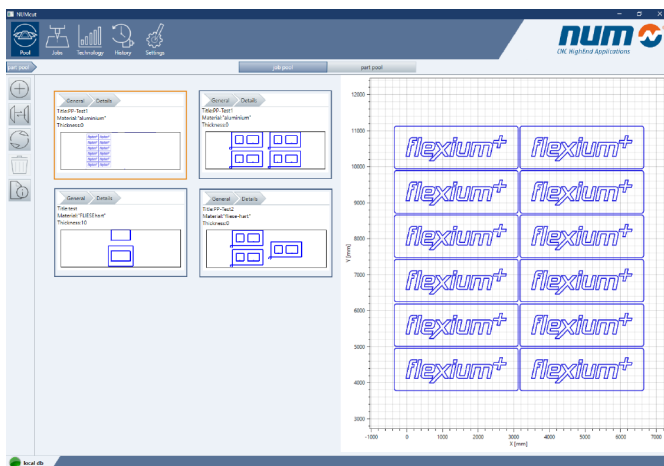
NUMcut

Pool Jobs Technology History Settings

num CNC HighEnd Applications

part pool

job pool part pool

General Details
Title:PP-Test1
Material:"aluminium"
Thickness:0

flexium+ flexium+ flexium+ flexium+ flexium+ flexium+ flexium+ flexium+ flexium+ flexium+ flexium+ flexium+

General Details
Title:PP-Test1
Material:"aluminium"
Thickness:0

General Details
Title:test
Material:"FLIESE hart"
Thickness:10

General Details
Title:PP-Test2
Material:"fliese-hart"
Thickness:0

12000
11000
10000
9000
8000
7000
6000
5000
4000
3000
Y [mm]

-1000 0 1000 2000 3000 4000 5000 6000 7000
X [mm]

flexium+ flexium+
flexium+ flexium+
flexium+ flexium+
flexium+ flexium+
flexium+ flexium+
flexium+ flexium+

local db